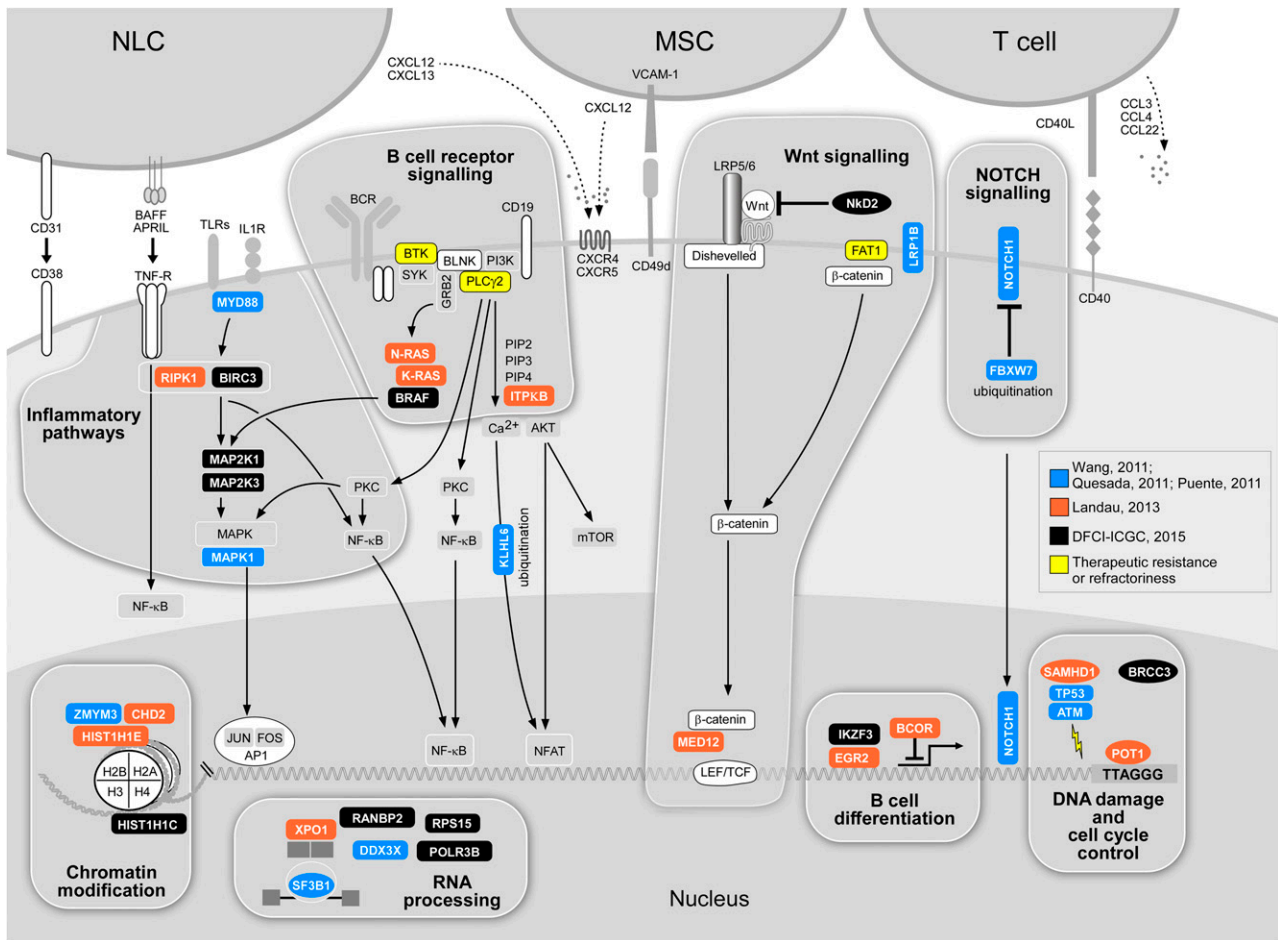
NLC

MSC

T cell

CXCL12
CXCL13

VCAM-1

CXCL12

CCL3
CCL4
CCL22

CD40L

B cell receptor signalling

Wnt signalling

NOTCH signalling

BCR

CD19

LRP5/6

Wnt

NkD2

CD31

BAFF
APRIL

TLRs

IL1R

BTK

BLNK

PI3K

SYK

GRB2

PLCγ2

CXCR4
CXCR5

CD49d

Dishevelled

FAT1

β-catenin

LRP1B

NOTCH1

CD40

CD38

TNF-R

MYD88

N-RAS

K-RAS

BRAF

PIP2
PIP3
PIP4

ITPKB

FBXW7

ubiquitination

RIPK1

BIRC3

Inflammatory pathways

MAP2K1

MAP2K3

MAPK

MAPK1

PKC

NF-κB

PKC

NF-κB

$Ca^{2+}$

AKT

KLHL6

ubiquitination

mTOR

β-catenin

Wang, 2011;
Quesada, 2011; Puente, 2011

Landau, 2013

DFCI-ICGC, 2015

Therapeutic resistance or refractoriness

NF-κB

ZMYM3

CHD2

HIST1H1E

H2B

H2A

H3

H4

HIST1H1C

Chromatin modification

JUN

FOS

AP1

NF-κB

NFAT

β-catenin

MED12

LEF/TCF

IKZF3

BCOR

EGR2

B cell differentiation

NOTCH1

SAMHD1

BRCC3

TP53

ATM

POT1

TTAGGG

DNA damage and cell cycle control

XPO1

RANBP2

RPS15

DDX3X

POLR3B

SF3B1

RNA processing

Nucleus